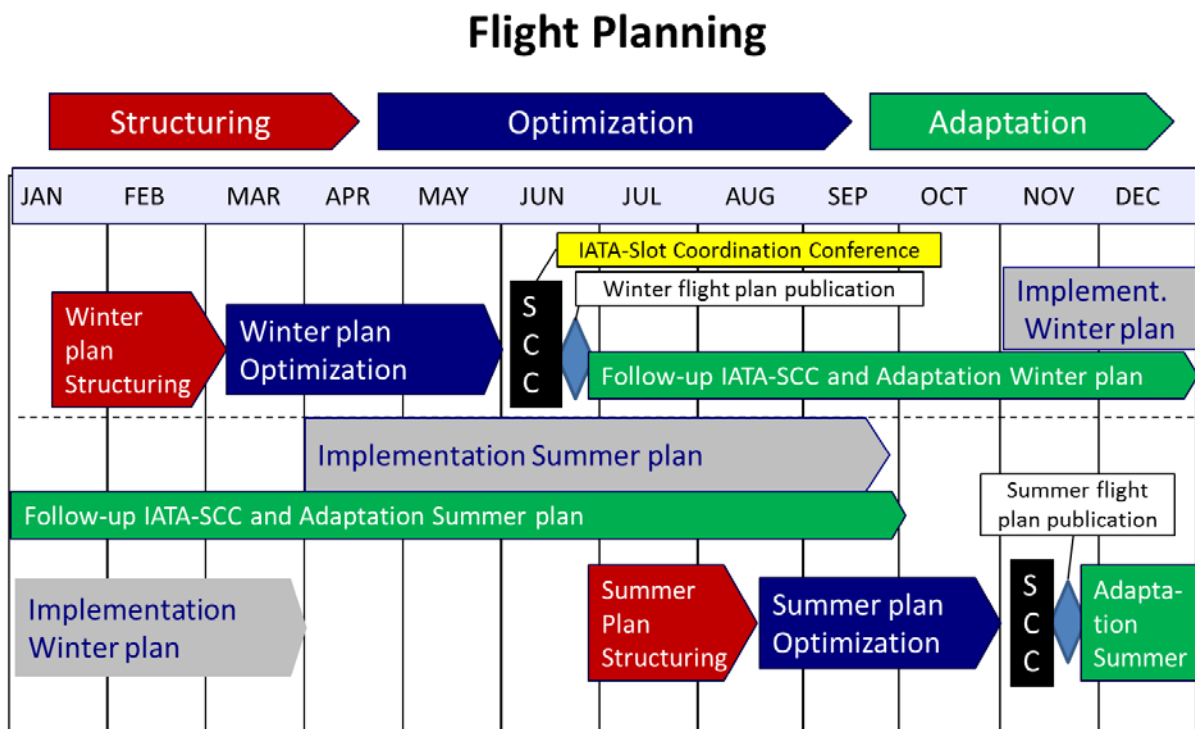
Flight Planning

Structuring

Optimization

Adaptation

| JAN | FEB | MAR | APR | MAY | JUN | JUL | AUG | SEP | OCT | NOV | DEC |
|---|---|---|---|---|---|---|---|---|---|---|---|

IATA-Slot Coordination Conference

Winter flight plan publication

Implement. Winter plan

Winter plan Structuring

Winter plan Optimization

S C C

Follow-up IATA-SCC and Adaptation Winter plan

Implementation Summer plan

Follow-up IATA-SCC and Adaptation Summer plan

Summer flight plan publication

Implementation Winter plan

Summer Plan Structuring

Summer plan Optimization

S C C

Adaptation Summer